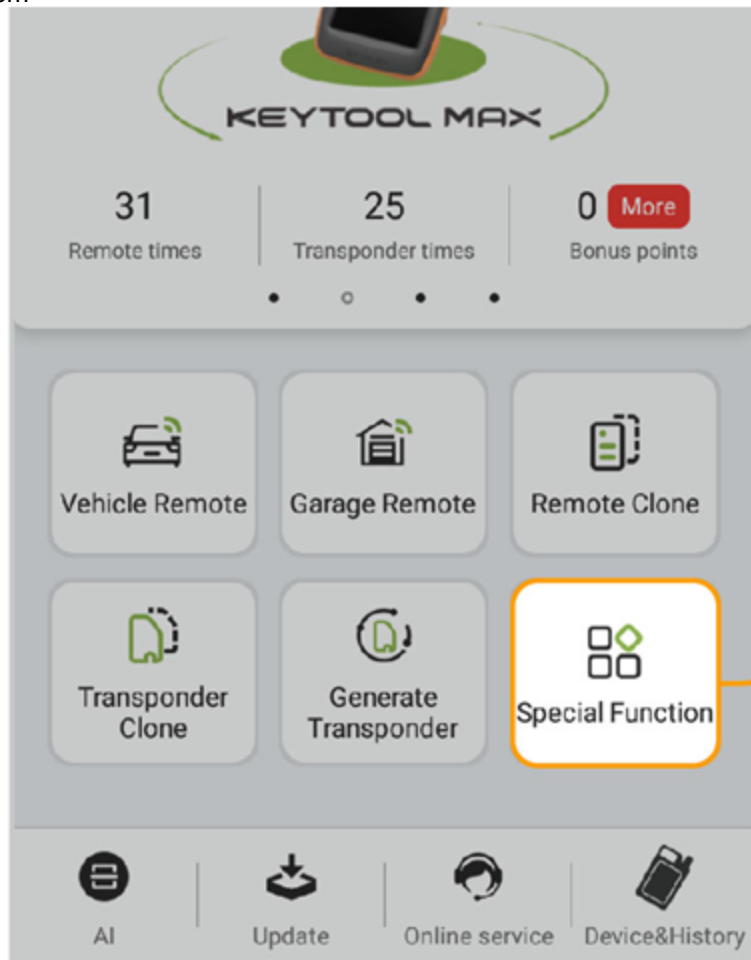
KEYTOOL MAX

31
Remote times

25
Transponder times

0 More
Bonus points

Vehicle Remote

Garage Remote

Remote Clone

Transponder Clone

Generate Transponder

Special Function

AI

Update

Online service

Device&History